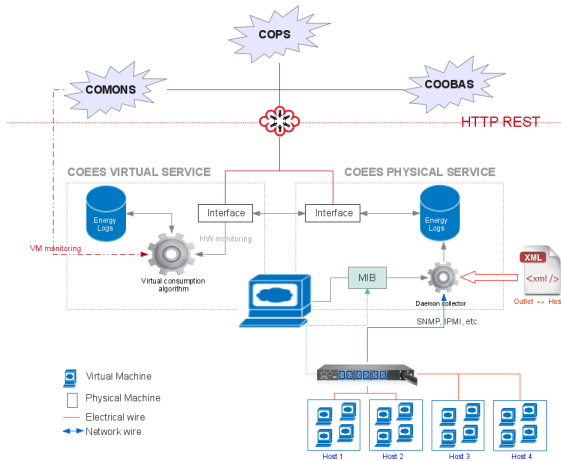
COPS

COMONS

COOBAS

HTTP REST

COEES VIRTUAL SERVICE

COEES PHYSICAL SERVICE

Energy Logs

Interface

Interface

Energy Logs

HW monitoring

VM monitoring

Virtual consumption algorithm

MIB

Daemon collector

XML

<xml />

Outlet ↔ Hos

SNMP, IPMI, etc.

Virtual Machine

Physical Machine

Electrical wire

Network wire

Host 1

Host 2

Host 3

Host 4